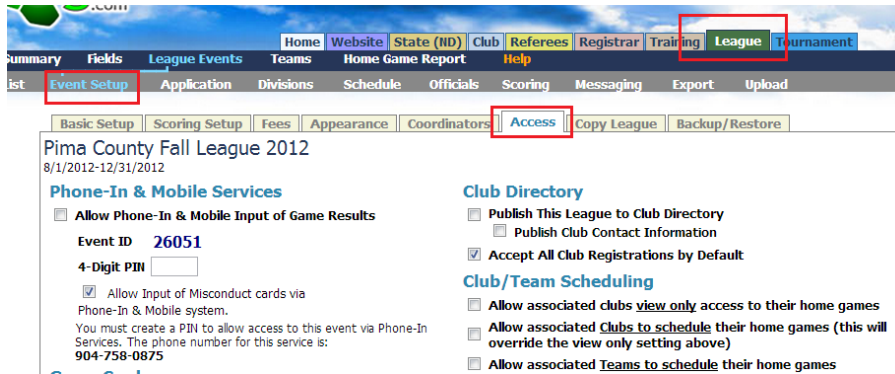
.com

Home Website State (ND) Club Referees Registrar Training League Tournament

ummary Fields League Events Teams Home Game Report Help

ist Event Setup Application Divisions Schedule Officials Scoring Messaging Export Upload

Basic Setup Scoring Setup Fees Appearance Coordinators Access Copy League Backup/Restore

Pima County Fall League 2012
8/1/2012-12/31/2012

Phone-In & Mobile Services

Allow Phone-In & Mobile Input of Game Results

Event ID 26051

4-Digit PIN

Allow Input of Misconduct cards via Phone-In & Mobile system.

You must create a PIN to allow access to this event via Phone-In Services. The phone number for this service is:
904-758-0875

Club Directory

Publish This League to Club Directory

Publish Club Contact Information

Accept All Club Registrations by Default

Club/Team Scheduling

Allow associated clubs view only access to their home games

Allow associated Clubs to schedule their home games (this will override the view only setting above)

Allow associated Teams to schedule their home games